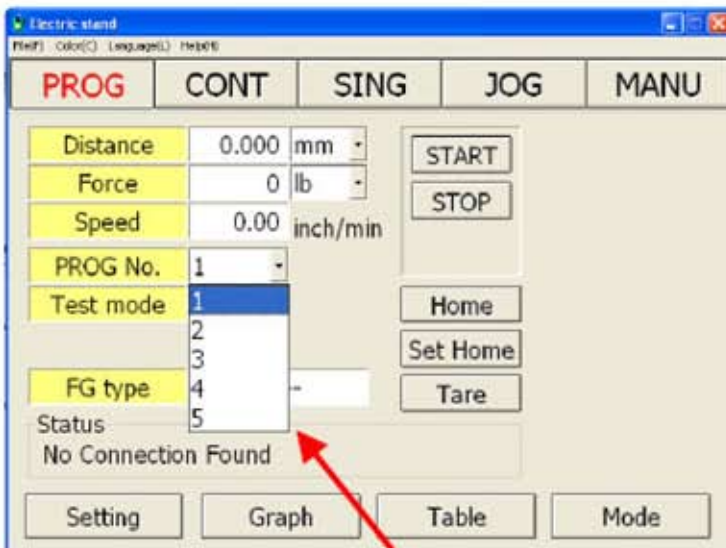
Electric stand
File(F) Color(C) Language(L) Help(H)

PROG CONT SING JOG MANU

Distance 0.000 mm
Force 0 lb
Speed 0.00 inch/min
PROG No. 1
Test mode
1
2
3
FG type 4
5
Status
No Connection Found

START
STOP

Home
Set Home
Tare

Setting Graph Table Mode